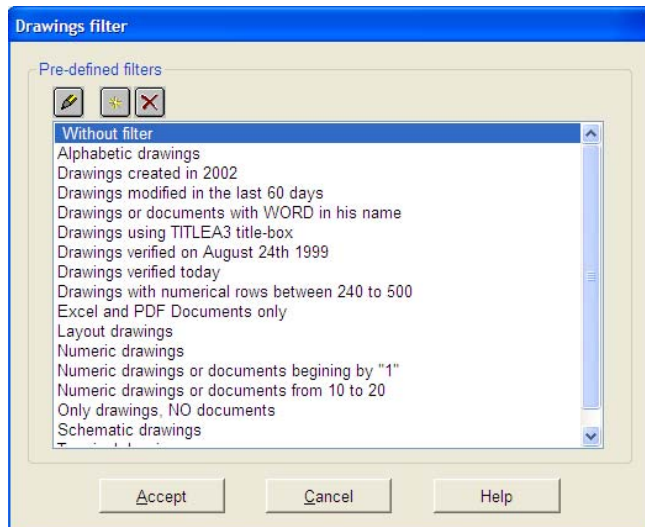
Drawings filter

Pre-defined filters

Without filter
Alphabetic drawings
Drawings created in 2002
Drawings modified in the last 60 days
Drawings or documents with WORD in his name
Drawings using TITLEA3 title-box
Drawings verified on August 24th 1999
Drawings verified today
Drawings with numerical rows between 240 to 500
Excel and PDF Documents only
Layout drawings
Numeric drawings
Numeric drawings or documents begining by "1"
Numeric drawings or documents from 10 to 20
Only drawings, NO documents
Schematic drawings
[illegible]

Accept
Cancel
Help